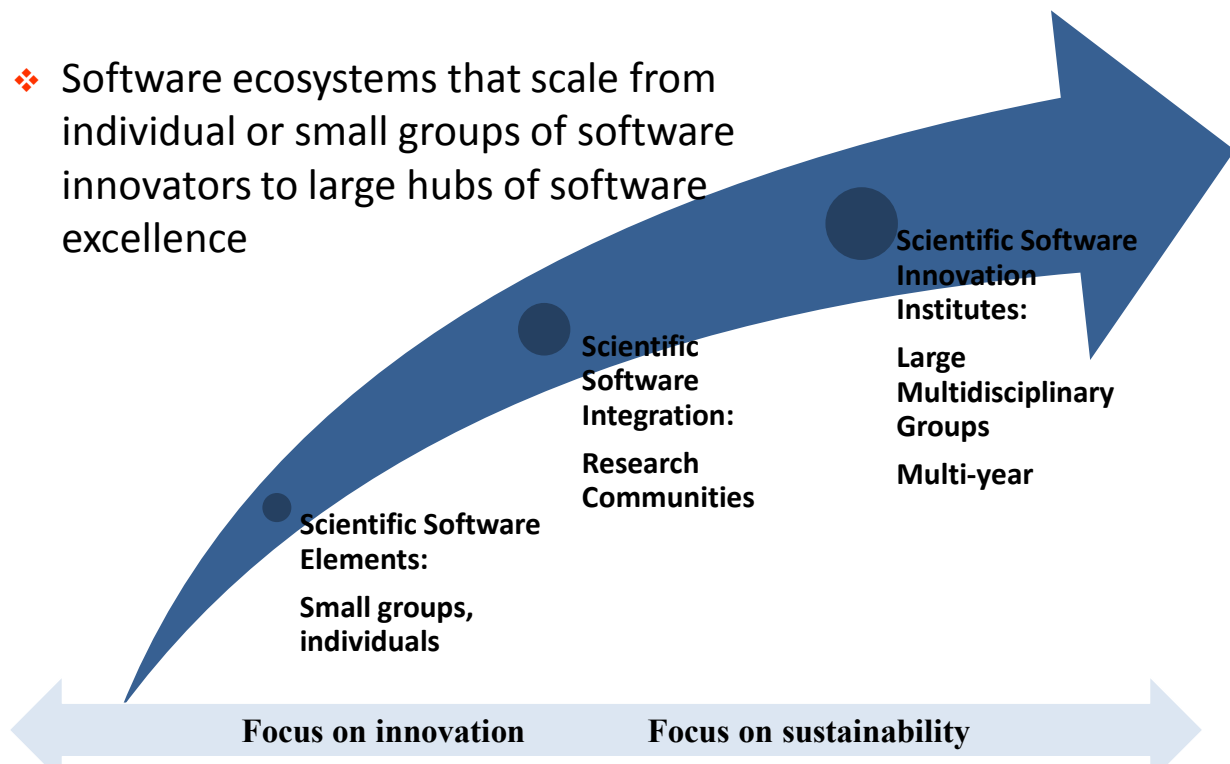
❖ Software ecosystems that scale from individual or small groups of software innovators to large hubs of software excellence

Scientific Software Elements:

Small groups, individuals

Scientific Software Integration:

Research Communities

Scientific Software Innovation Institutes:

Large Multidisciplinary Groups

Multi-year

Focus on innovation

Focus on sustainability